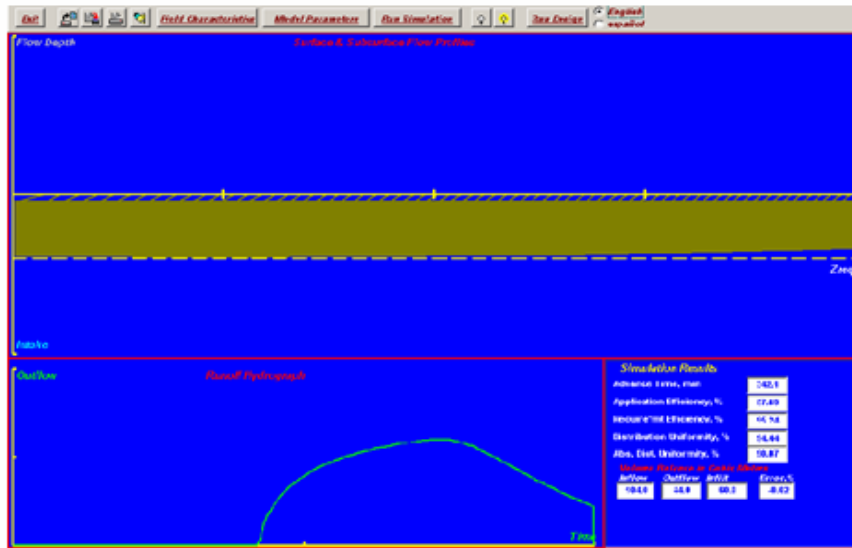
Exit

Field Characteristics

Model Parameters

Run Simulation

Sys Design

English

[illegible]

Flow Depth

Surface & Subsurface Flow Profiles

Zreq

Intake

Outflow

Runoff Hydrograph

Time

Simulation Results

Advance Time, min 242.1

Application Efficiency, % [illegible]

Requirement Efficiency, % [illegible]

Distribution Uniformity, % 94.44

Abs. Dist. Uniformity, % 90.87

Volume Balance in Cubic Meters

Inflow 104.0

Outflow 34.9

Infilt 68.1

Error,% -0.42